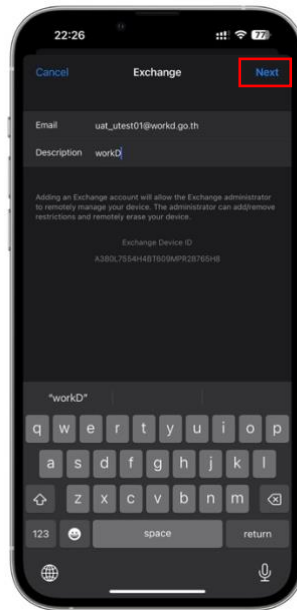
22:26

77

Cancel

Exchange

Next

Email uat_utest01@workd.go.th

Description workD

Adding an Exchange account will allow the Exchange administrator to remotely manage your device. The administrator can add/remove restrictions and remotely erase your device.

Exchange Device ID

A380L7S54H4BT609MPR2B765H8

"workD"

q w e r t y u i o p

a s d f g h j k l

z x c v b n m

123

space

return